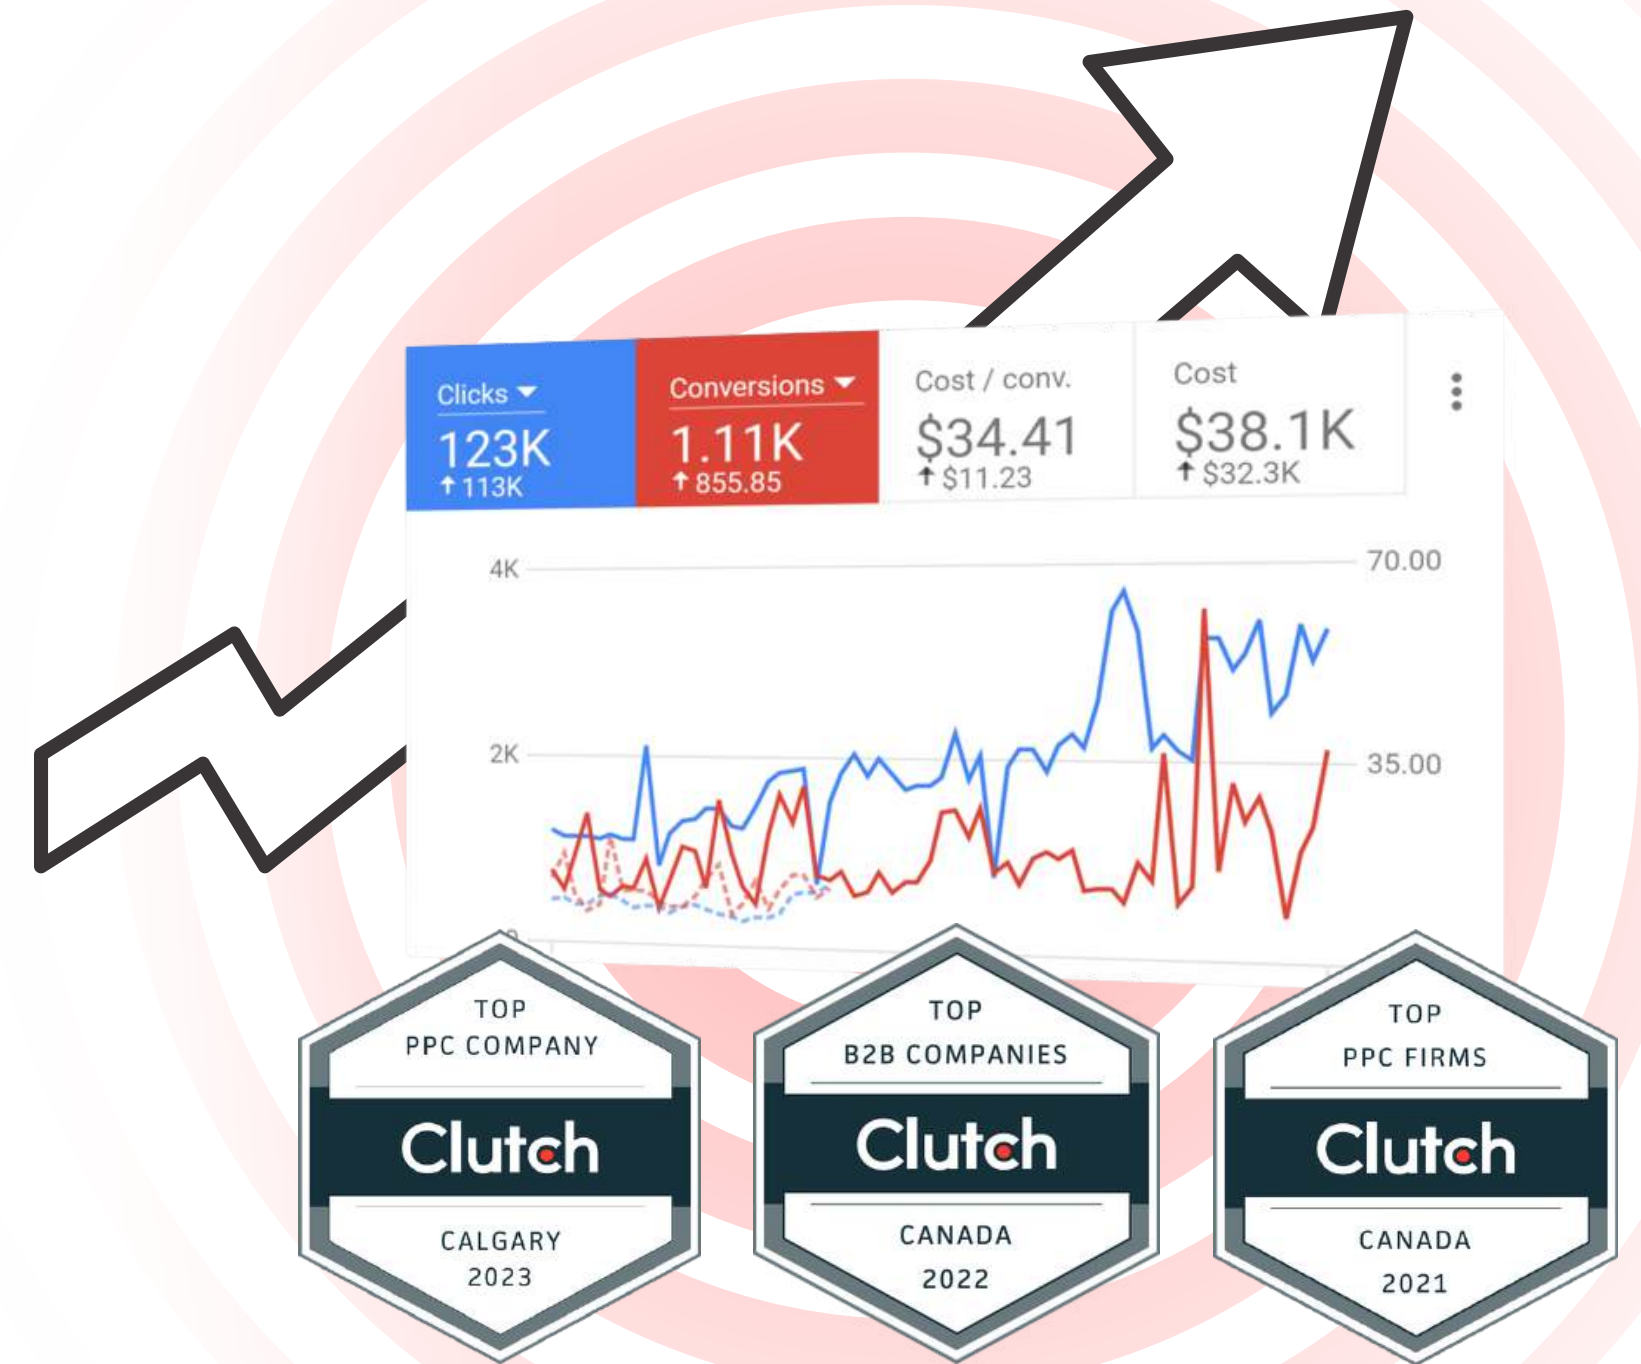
Clicks
123K
↑113K

Conversions
1.11K
↑855.85

Cost / conv.
$34.41
↑$11.23

Cost
$38.1K
↑$32.3K

4K
2K
70.00
35.00

TOP
PPC COMPANY
Clutch
CALGARY
2023

TOP
B2B COMPANIES
Clutch
CANADA
2022

TOP
PPC FIRMS
Clutch
CANADA
2021